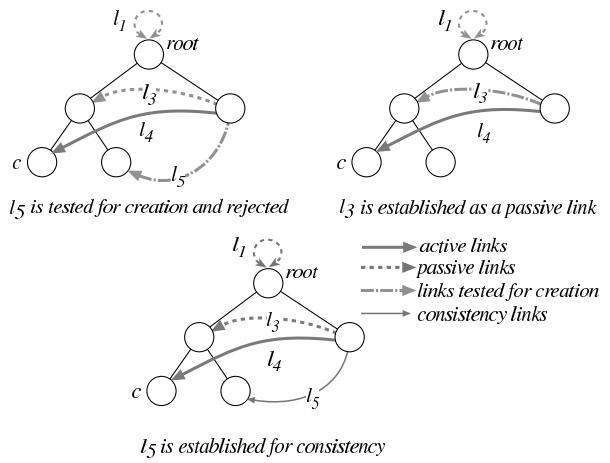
$l_1$ root
$l_3$
$l_4$
c
$l_5$

$l_5$ is tested for creation and rejected

$l_1$ root
$l_3$
$l_4$
c

$l_3$ is established as a passive link

$l_1$ root
$l_3$
$l_4$
c
$l_5$

$l_5$ is established for consistency

active links
passive links
links tested for creation
consistency links